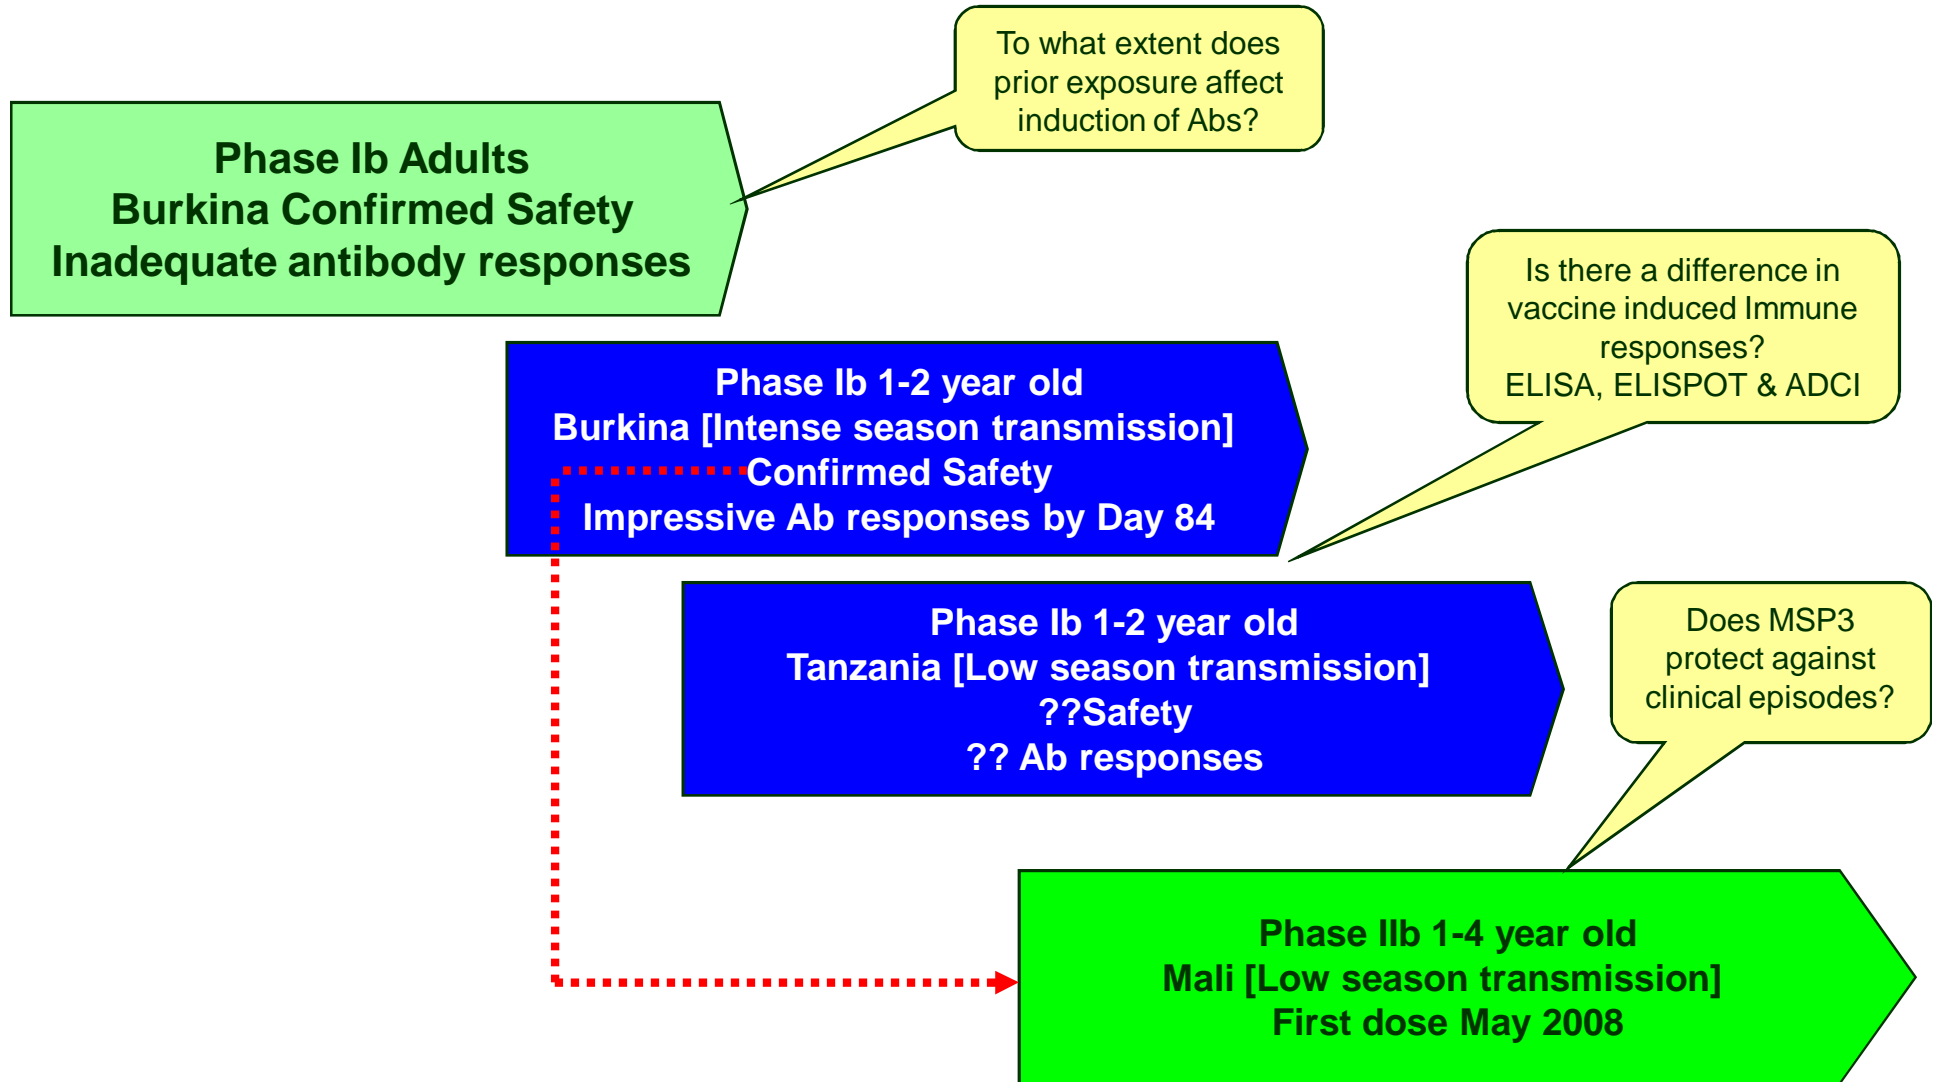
To what extent does prior exposure affect induction of Abs?

Phase Ib Adults
Burkina Confirmed Safety
Inadequate antibody responses

Is there a difference in vaccine induced Immune responses?
ELISA, ELISPOT & ADCI

Phase Ib 1-2 year old
Burkina [Intense season transmission]
Confirmed Safety
Impressive Ab responses by Day 84

Does MSP3 protect against clinical episodes?

Phase Ib 1-2 year old
Tanzania [Low season transmission]
??Safety
?? Ab responses

Phase IIb 1-4 year old
Mali [Low season transmission]
First dose May 2008